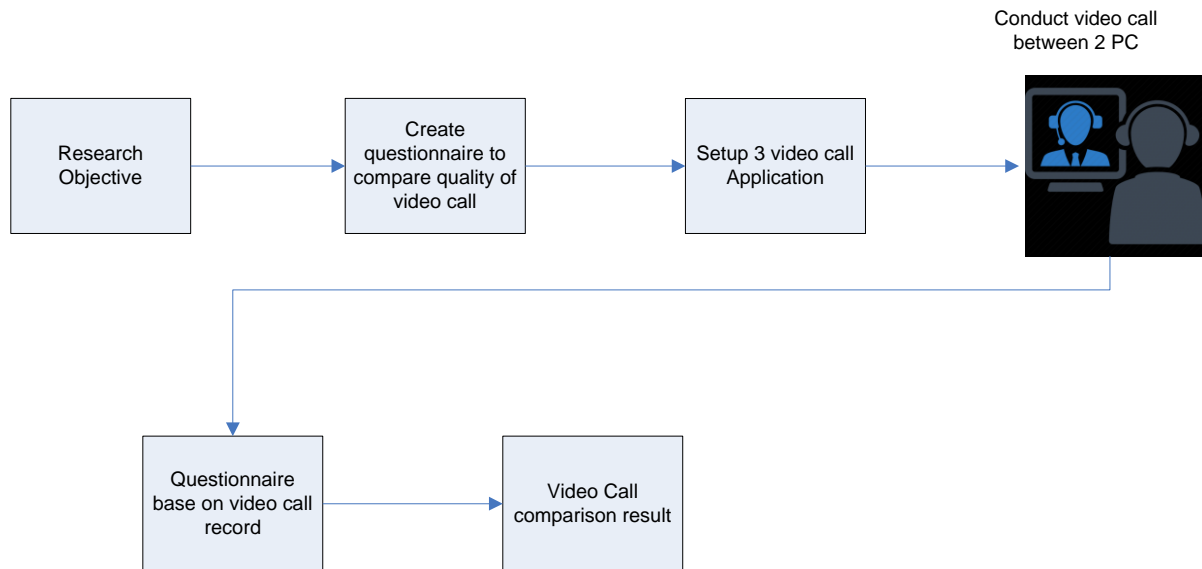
Conduct video call between 2 PC

Research Objective

Create questionnaire to compare quality of video call

Setup 3 video call Application

Questionnaire base on video call record

Video Call comparison result